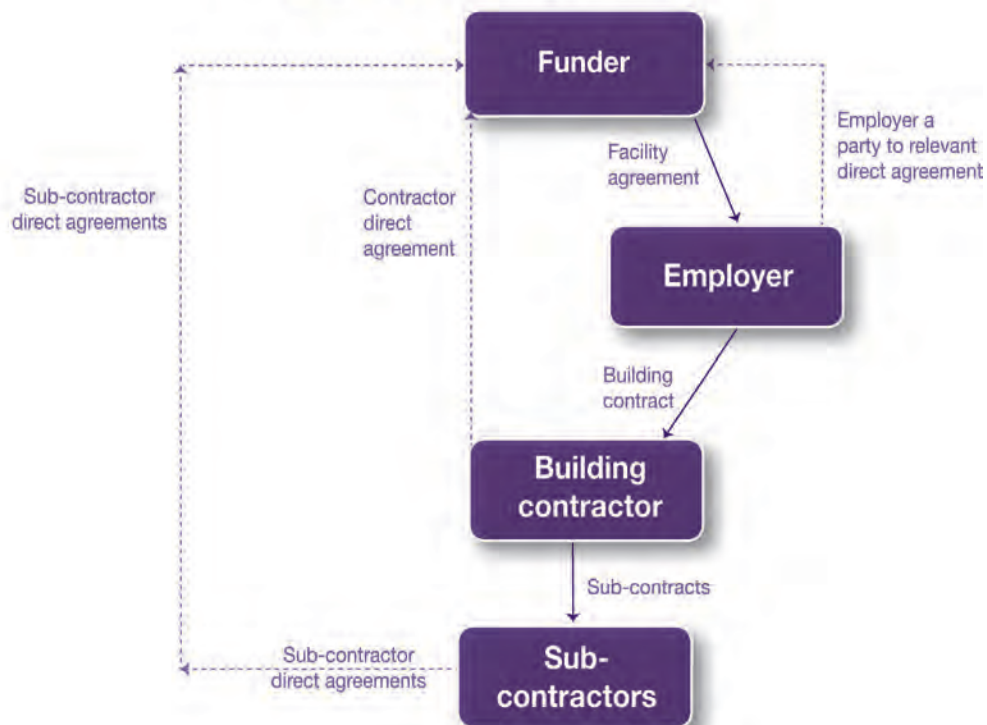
Funder

Sub-contractor direct agreements

Contractor direct agreement

Facility agreement

Employer a party to relevant direct agreement

Employer

Building contract

Building contractor

Sub-contracts

Sub-contractor direct agreements

Sub-contractors